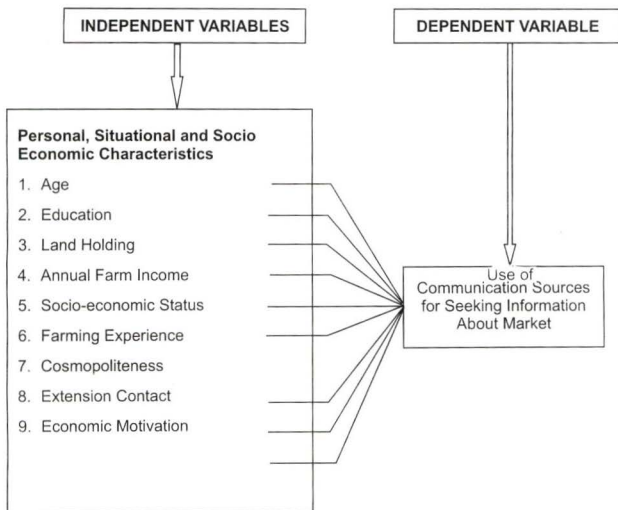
INDEPENDENT VARIABLES

DEPENDENT VARIABLE

Personal, Situational and Socio Economic Characteristics

1. Age
2. Education
3. Land Holding
4. Annual Farm Income
5. Socio-economic Status
6. Farming Experience
7. Cosmopoliteness
8. Extension Contact
9. Economic Motivation

Use of Communication Sources for Seeking Information About Market